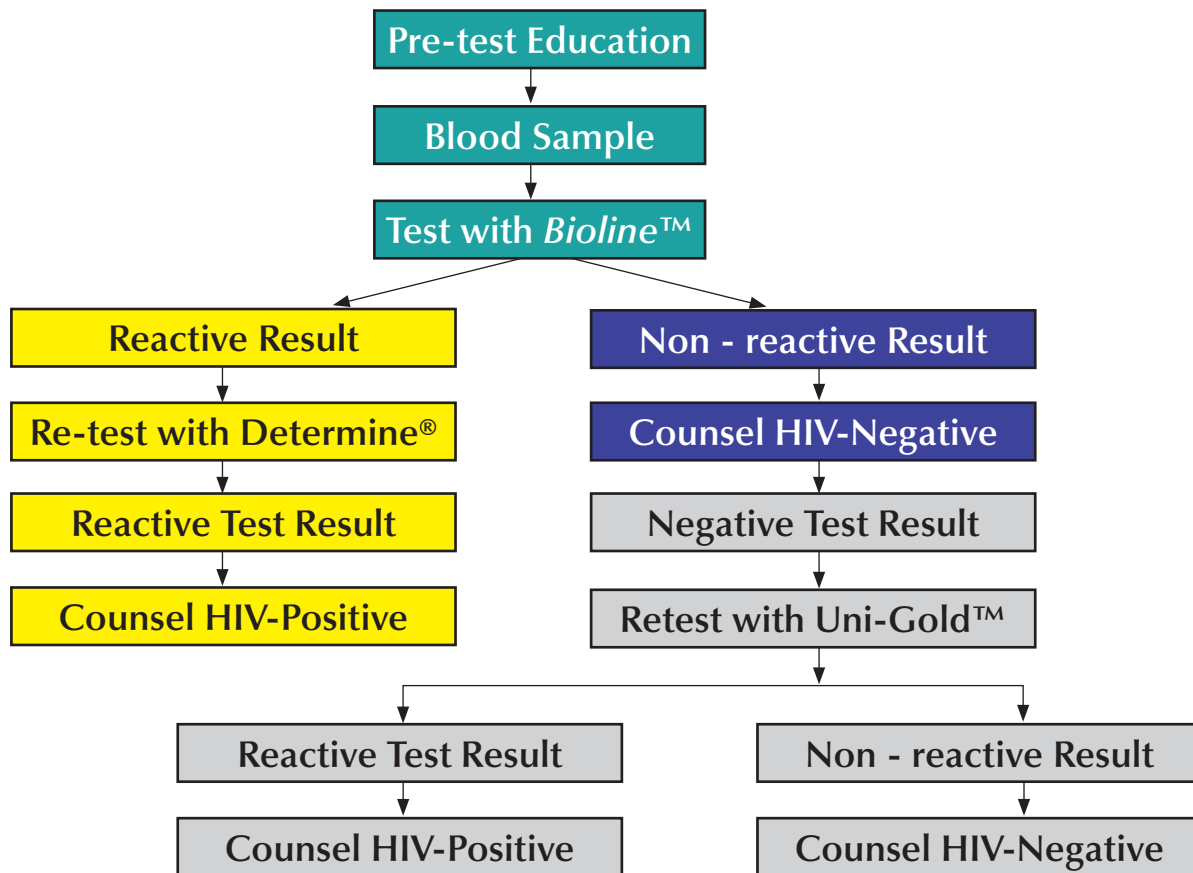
Pre-test Education

Blood Sample

Test with *Bioline*™

Reactive Result

Re-test with Determine®

Reactive Test Result

Counsel HIV-Positive

Non - reactive Result

Counsel HIV-Negative

Negative Test Result

Retest with Uni-Gold™

Reactive Test Result

Counsel HIV-Positive

Non - reactive Result

Counsel HIV-Negative